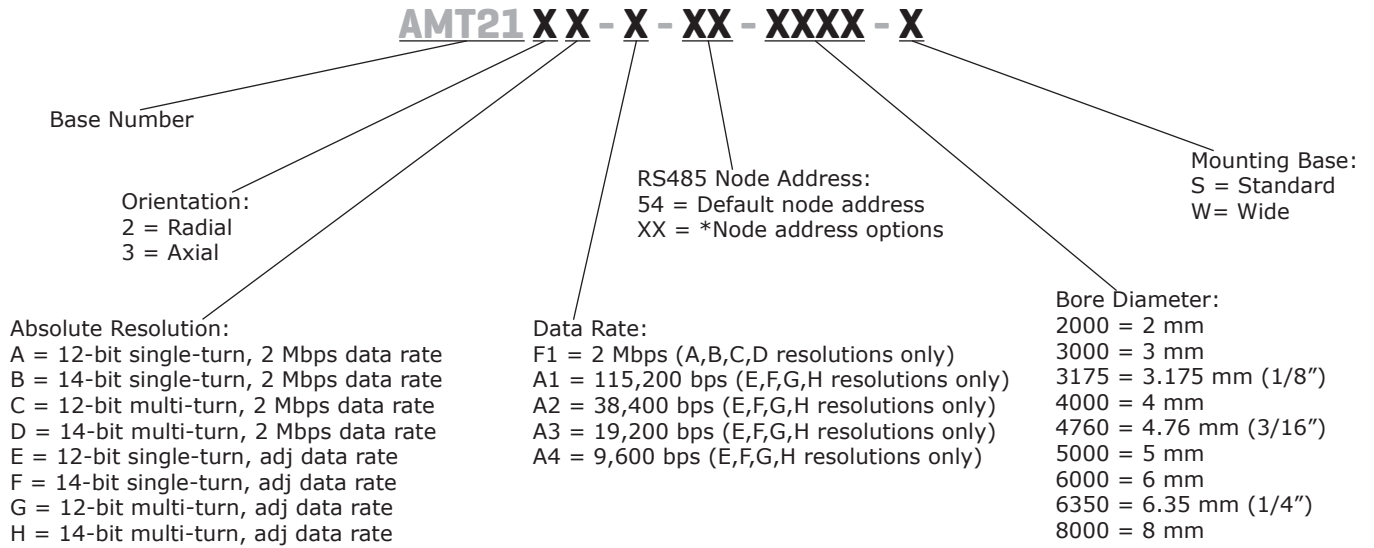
AMT21 X X - X - XX - XXXX - X

Base Number

Orientation:
2 = Radial
3 = Axial

Absolute Resolution:
A = 12-bit single-turn, 2 Mbps data rate
B = 14-bit single-turn, 2 Mbps data rate
C = 12-bit multi-turn, 2 Mbps data rate
D = 14-bit multi-turn, 2 Mbps data rate
E = 12-bit single-turn, adj data rate
F = 14-bit single-turn, adj data rate
G = 12-bit multi-turn, adj data rate
H = 14-bit multi-turn, adj data rate

RS485 Node Address:
54 = Default node address
XX = *Node address options

Data Rate:
F1 = 2 Mbps (A,B,C,D resolutions only)
A1 = 115,200 bps (E,F,G,H resolutions only)
A2 = 38,400 bps (E,F,G,H resolutions only)
A3 = 19,200 bps (E,F,G,H resolutions only)
A4 = 9,600 bps (E,F,G,H resolutions only)

Mounting Base:
S = Standard
W= Wide

Bore Diameter:
2000 = 2 mm
3000 = 3 mm
3175 = 3.175 mm (1/8")
4000 = 4 mm
4760 = 4.76 mm (3/16")
5000 = 5 mm
6000 = 6 mm
6350 = 6.35 mm (1/4")
8000 = 8 mm